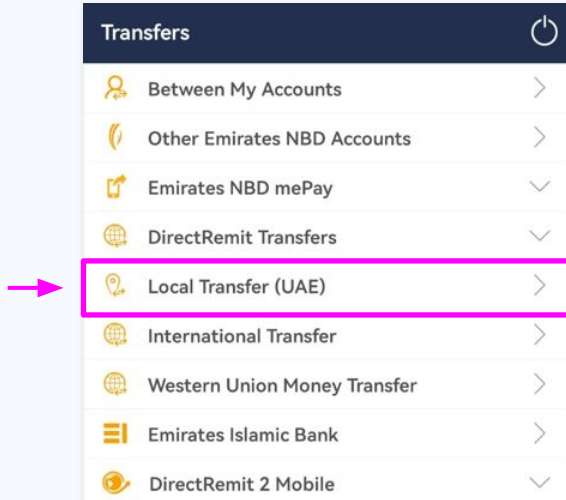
Transfers

Between My Accounts

Other Emirates NBD Accounts

Emirates NBD mePay

DirectRemit Transfers

Local Transfer (UAE)

International Transfer

Western Union Money Transfer

Emirates Islamic Bank

DirectRemit 2 Mobile